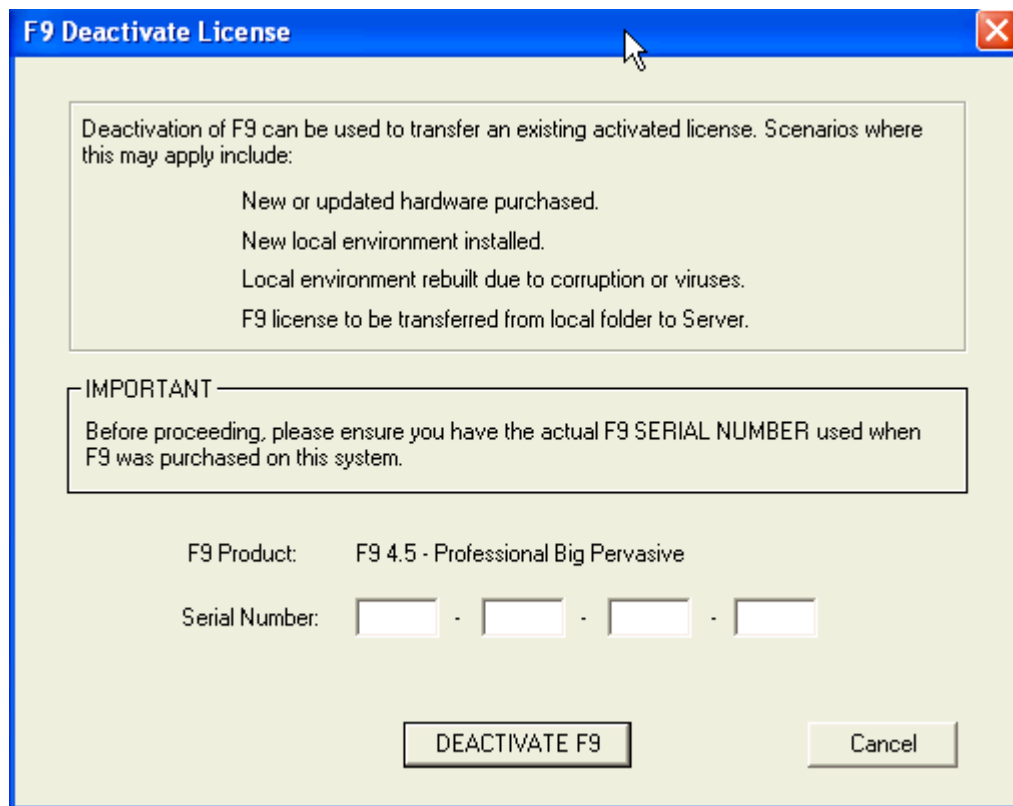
F9 Deactivate License

Deactivation of F9 can be used to transfer an existing activated license. Scenarios where this may apply include:

New or updated hardware purchased.

New local environment installed.

Local environment rebuilt due to corruption or viruses.

F9 license to be transferred from local folder to Server.

IMPORTANT

Before proceeding, please ensure you have the actual F9 SERIAL NUMBER used when F9 was purchased on this system.

F9 Product: F9 4.5 - Professional Big Pervasive

Serial Number: - - -

DEACTIVATE F9

Cancel